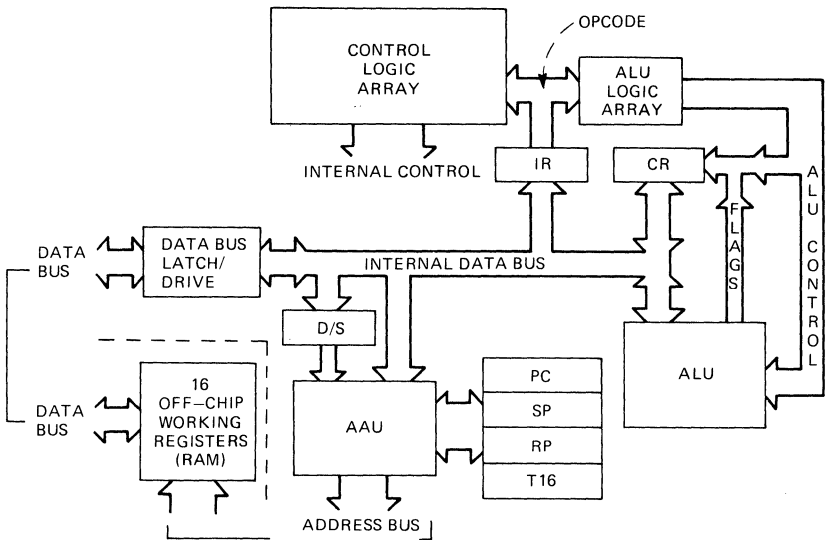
OPCODE

CONTROL LOGIC ARRAY

ALU LOGIC ARRAY

INTERNAL CONTROL

IR

CR

ALU CONTROL

FLAGS

DATA BUS

DATA BUS LATCH/ DRIVE

INTERNAL DATA BUS

D/S

16 OFF–CHIP WORKING REGISTERS (RAM)

DATA BUS

AAU

PC

SP

RP

T16

ALU

ADDRESS BUS